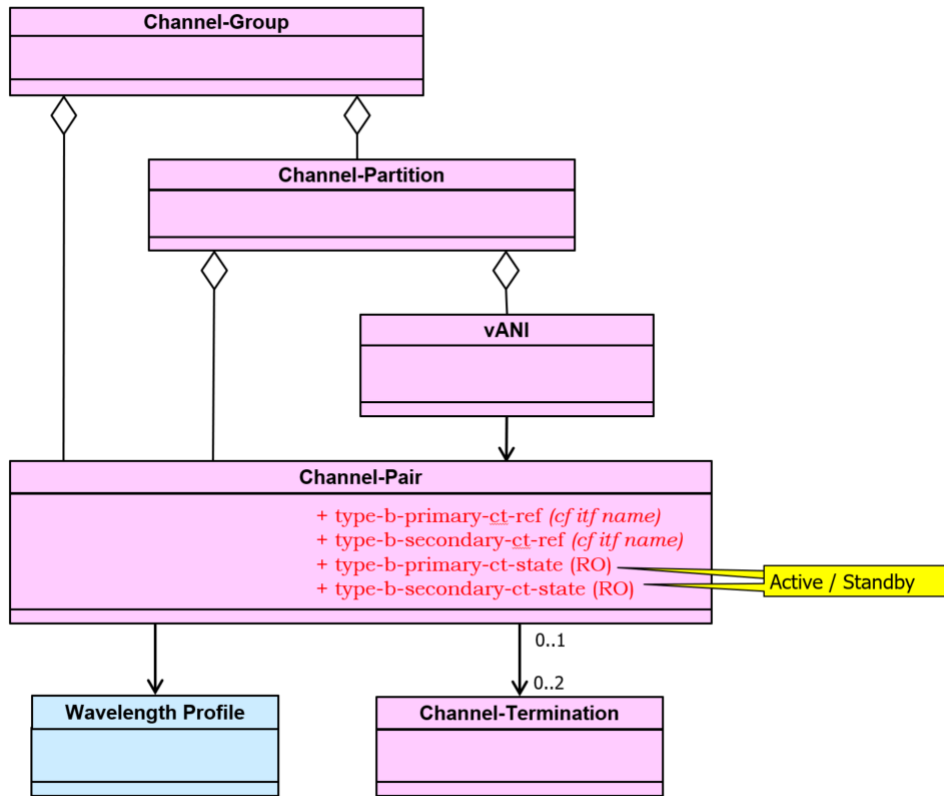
Channel-Group

Channel-Partition

vANI

Channel-Pair

+ type-b-primary-ct-ref *(cf itf name)*
+ type-b-secondary-ct-ref *(cf itf name)*
+ type-b-primary-ct-state (RO)
+ type-b-secondary-ct-state (RO)

Active / Standby

0..1

0..2

Wavelength Profile

Channel-Termination